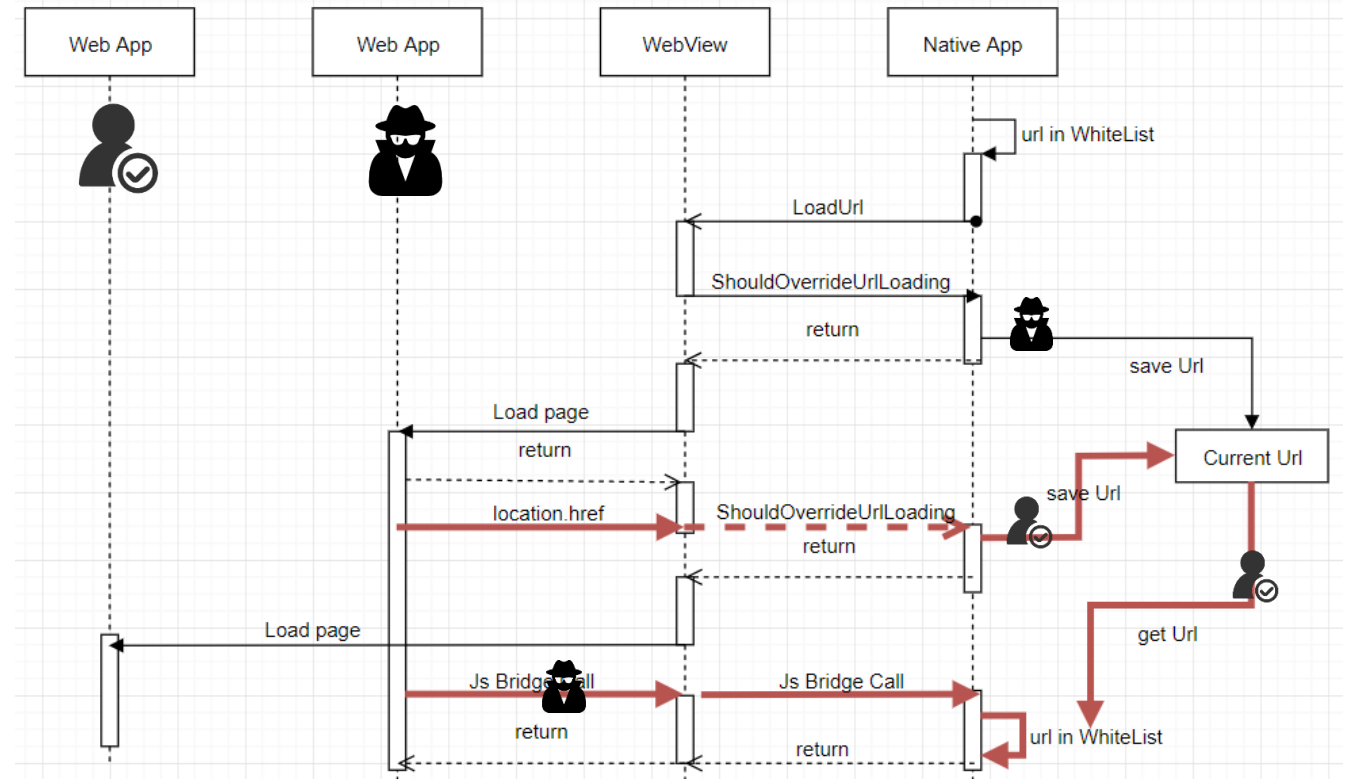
Web App

Web App

WebView

Native App

url in WhiteList

LoadUrl

ShouldOverrideUrlLoading

return

save Url

Load page

Current Url

return

save Url

location.href

ShouldOverrideUrlLoading

return

get Url

Load page

Js Bridge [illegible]all

Js Bridge Call

return

url in WhiteList

return